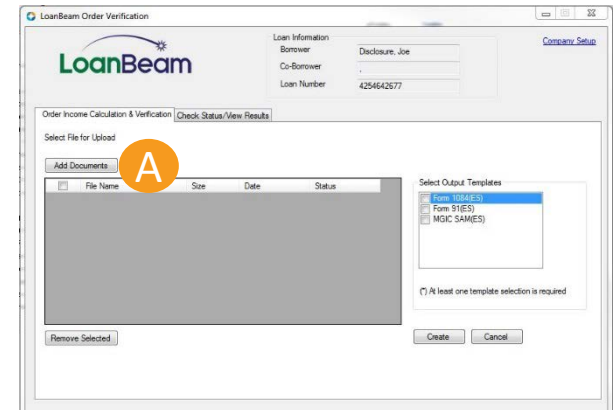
LoanBeam Order Verification

LoanBeam

Loan Information

| Borrower | Disclosure, Joe |
|---|---|
| Co-Borrower | , |
| Loan Number | 4254642677 |

Company Setup

Order Income Calculation & Verification

Check Status/View Results

Select File for Upload

Add Documents

A

| | File Name | Size | Date | Status |
|---|---|---|---|---|

Select Output Templates

Form 1084(ES)
Form 91(ES)
MGIC SAM(ES)

(*) At least one template selection is required

Remove Selected

Create

Cancel